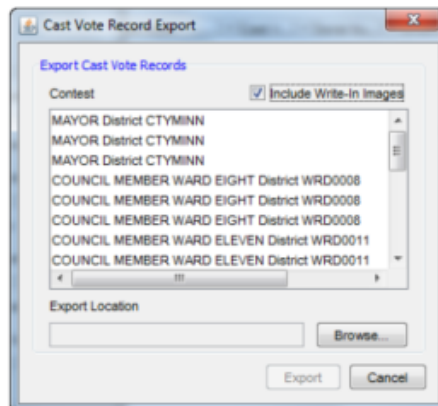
Cast Vote Record Export

Export Cast Vote Records

Contest

Include Write-In Images

MAYOR District CTYMINN
MAYOR District CTYMINN
MAYOR District CTYMINN
COUNCIL MEMBER WARD EIGHT District WRD0008
COUNCIL MEMBER WARD EIGHT District WRD0008
COUNCIL MEMBER WARD EIGHT District WRD0008
COUNCIL MEMBER WARD ELEVEN District WRD0011
COUNCIL MEMBER WARD ELEVEN District WRD0011

Export Location

Browse...

Export

Cancel